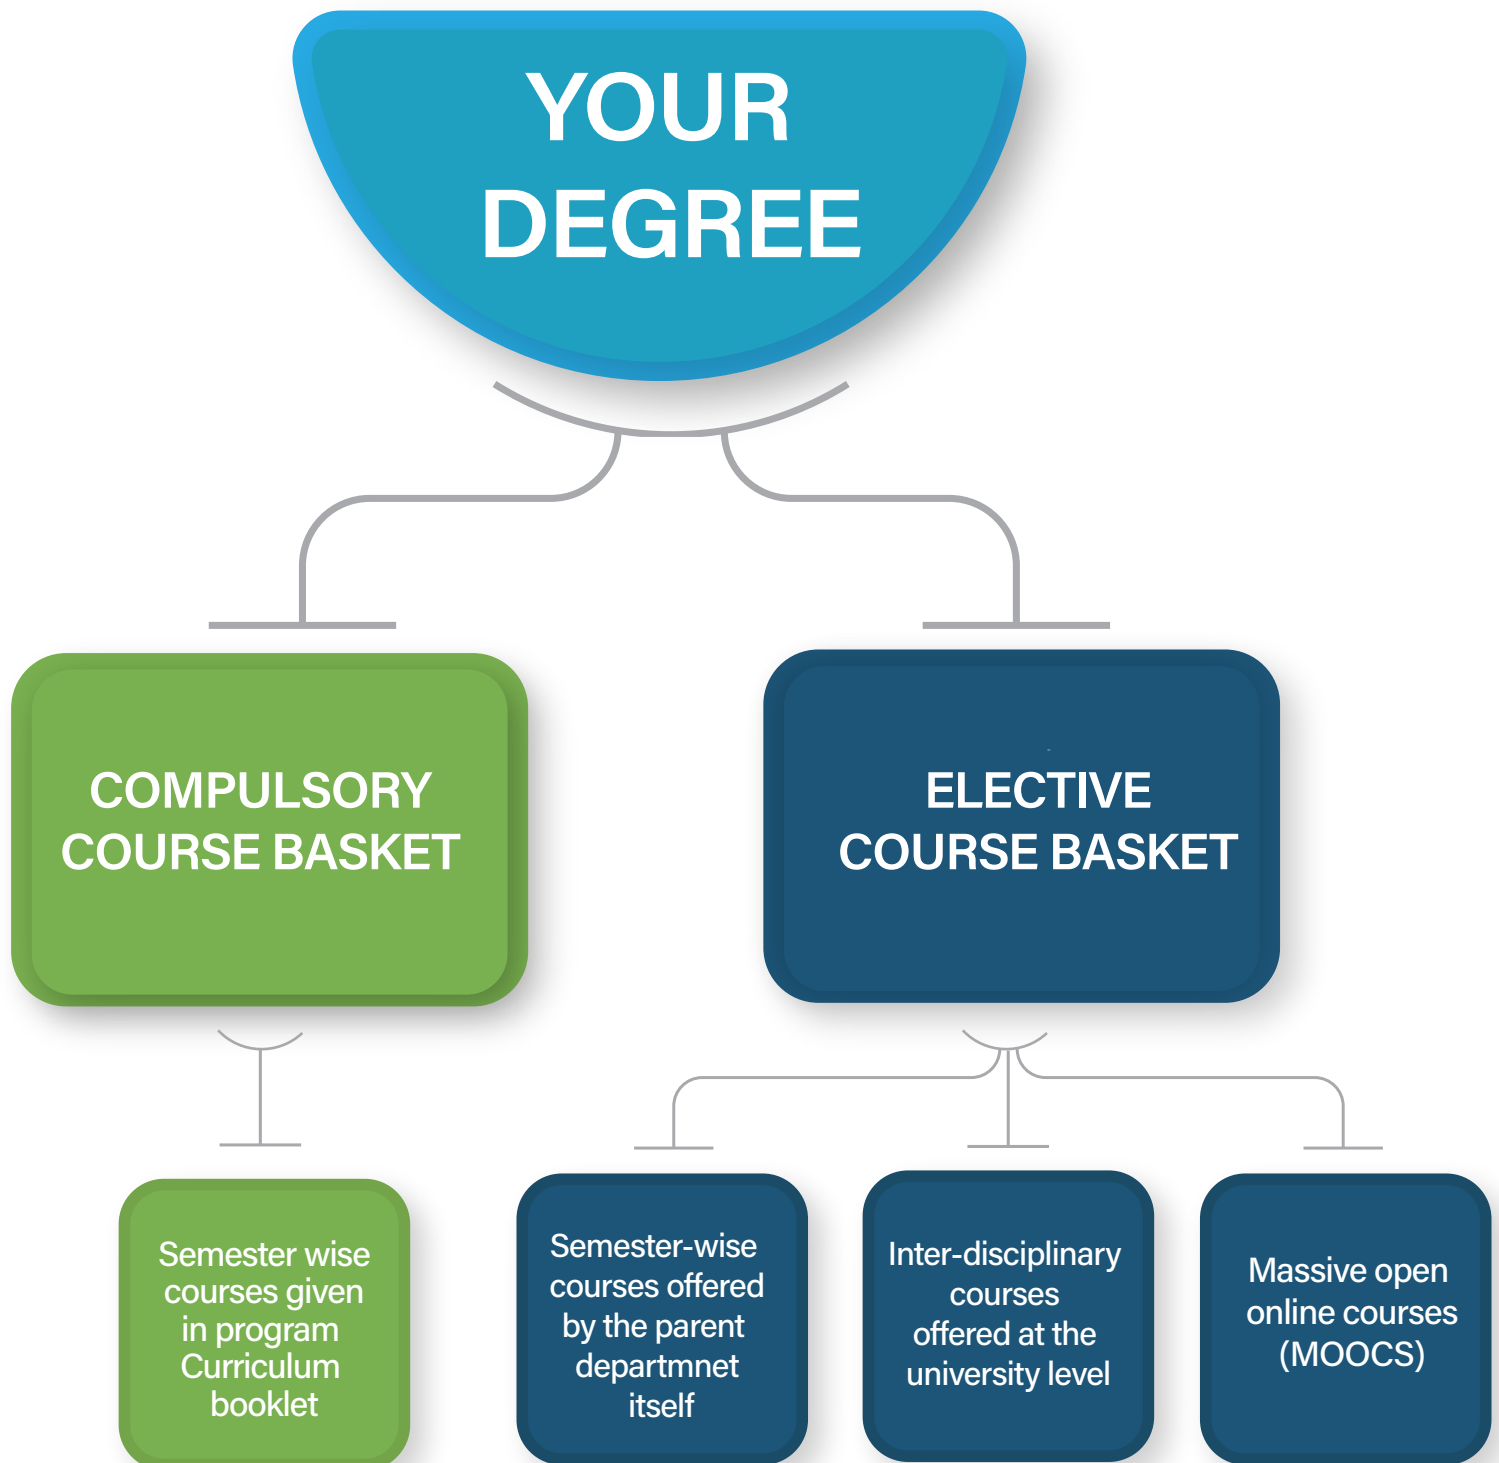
YOUR DEGREE

COMPULSORY COURSE BASKET

ELECTIVE COURSE BASKET

Semester wise courses given in program Curriculum booklet

Semester-wise courses offered by the parent departmnet itself

Inter-disciplinary courses offered at the university level

Massive open online courses (MOOCS)